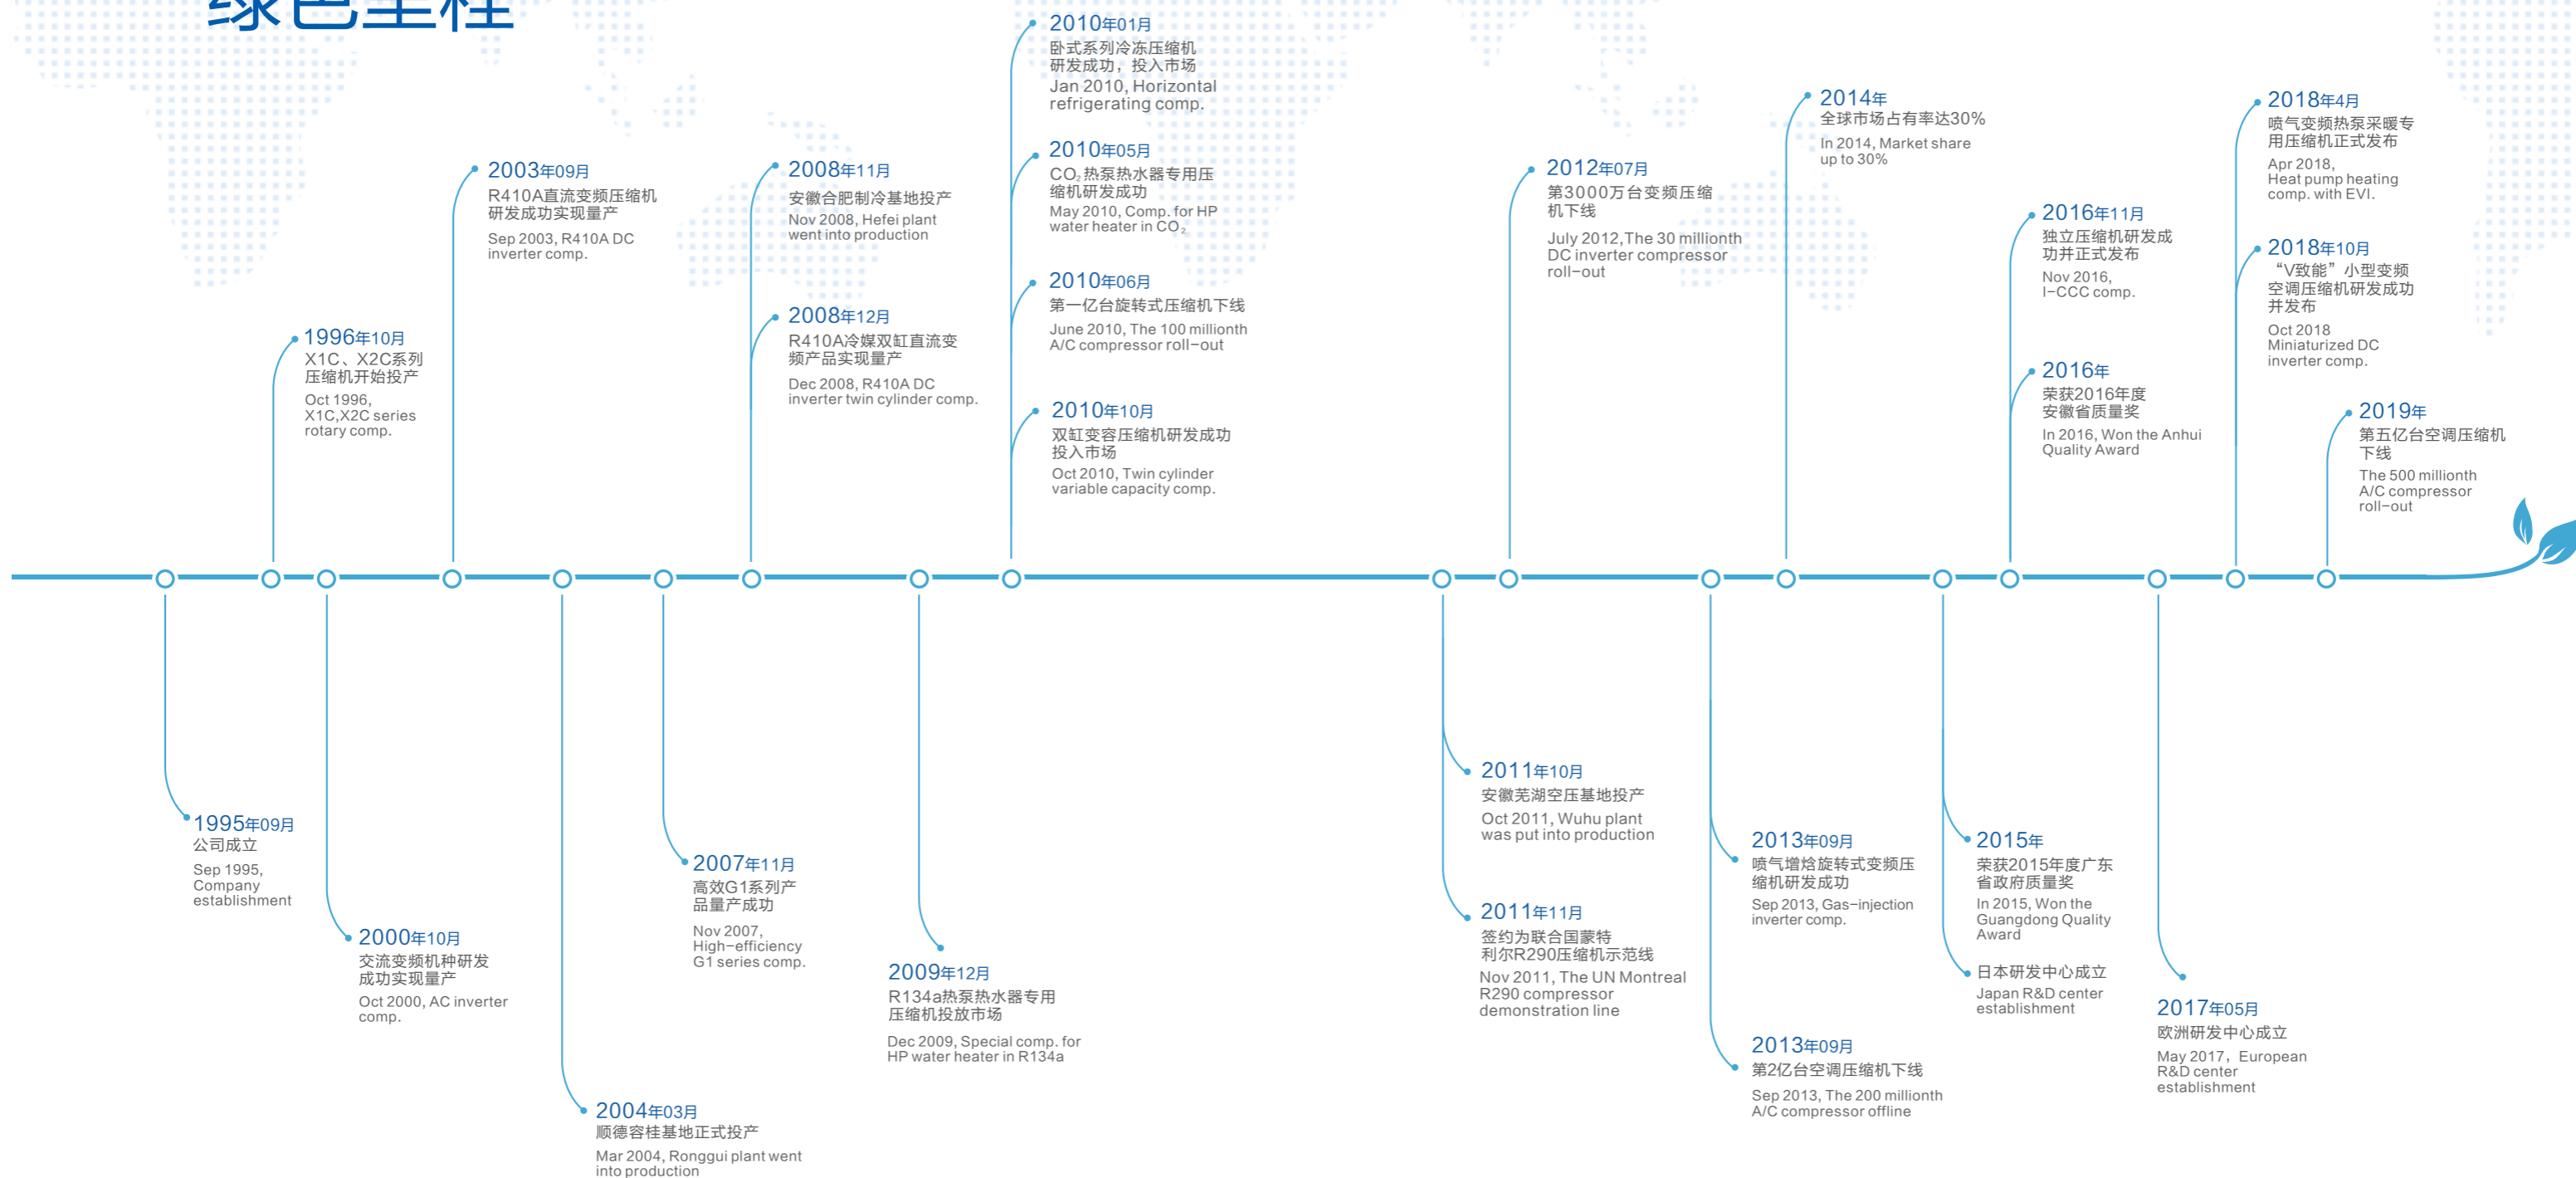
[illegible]

1995年09月
公司成立
Sep 1995, Company establishment

1996年10月
X1C、X2C系列压缩机开始投产
Oct 1996, X1C,X2C series rotary comp.

2000年10月
交流变频机种研发成功实现量产
Oct 2000, AC inverter comp.

2003年09月
R410A直流变频压缩机研发成功实现量产
Sep 2003, R410A DC inverter comp.

2004年03月
顺德容桂基地正式投产
Mar 2004, Ronggui plant went into production

2007年11月
高效G1系列产品量产成功
Nov 2007, High-efficiency G1 series comp.

2008年11月
安徽合肥制冷基地投产
Nov 2008, Hefei plant went into production

2008年12月
R410A冷媒双缸直流变频产品实现量产
Dec 2008, R410A DC inverter twin cylinder comp.

2009年12月
R134a热泵热水器专用压缩机投放市场
Dec 2009, Special comp. for HP water heater in R134a

2010年01月
卧式系列冷冻压缩机研发成功，投入市场
Jan 2010, Horizontal refrigerating comp.

2010年05月
$CO_2$热泵热水器专用压缩机研发成功
May 2010, Comp. for HP water heater in $CO_2$

2010年06月
第一亿台旋转式压缩机下线
June 2010, The 100 millionth A/C compressor roll-out

2010年10月
双缸变容压缩机研发成功投入市场
Oct 2010, Twin cylinder variable capacity comp.

2011年10月
安徽芜湖空压基地投产
Oct 2011, Wuhu plant was put into production

2011年11月
签约为联合国蒙特利尔R290压缩机示范线
Nov 2011, The UN Montreal R290 compressor demonstration line

2012年07月
第3000万台变频压缩机下线
July 2012,The 30 millionth DC inverter compressor roll-out

2013年09月
喷气增焓旋转式变频压缩机研发成功
Sep 2013, Gas-injection inverter comp.

2013年09月
第2亿台空调压缩机下线
Sep 2013, The 200 millionth A/C compressor offline

2014年
全球市场占有率达30%
In 2014, Market share up to 30%

2015年
荣获2015年度广东省政府质量奖
In 2015, Won the Guangdong Quality Award

日本研发中心成立
Japan R&D center establishment

2016年11月
独立压缩机研发成功并正式发布
Nov 2016, I-CCC comp.

2016年
荣获2016年度安徽省质量奖
In 2016, Won the Anhui Quality Award

2017年05月
欧洲研发中心成立
May 2017，European R&D center establishment

2018年4月
喷气变频热泵采暖专用压缩机正式发布
Apr 2018, Heat pump heating comp. with EVI.

2018年10月
"V致能"小型变频空调压缩机研发成功并发布
Oct 2018 Miniaturized DC inverter comp.

2019年
第五亿台空调压缩机下线
The 500 millionth A/C compressor roll-out